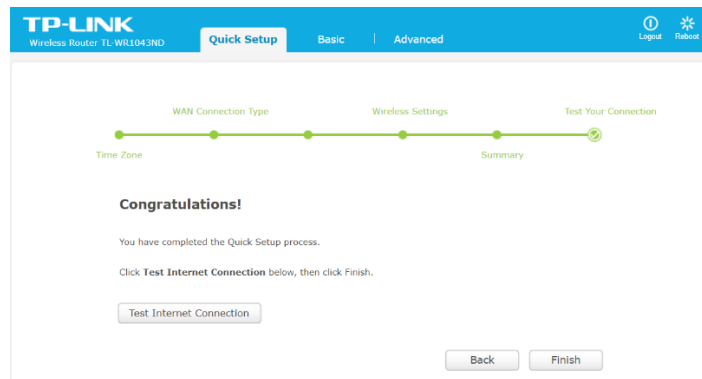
TP-LINK
Wireless Router TL-WR1043ND

Quick Setup | Basic | Advanced

Logout Reboot

WAN Connection Type
Wireless Settings
Test Your Connection
Time Zone
Summary

Congratulations!

You have completed the Quick Setup process.

Click **Test Internet Connection** below, then click Finish.

Test Internet Connection

Back Finish